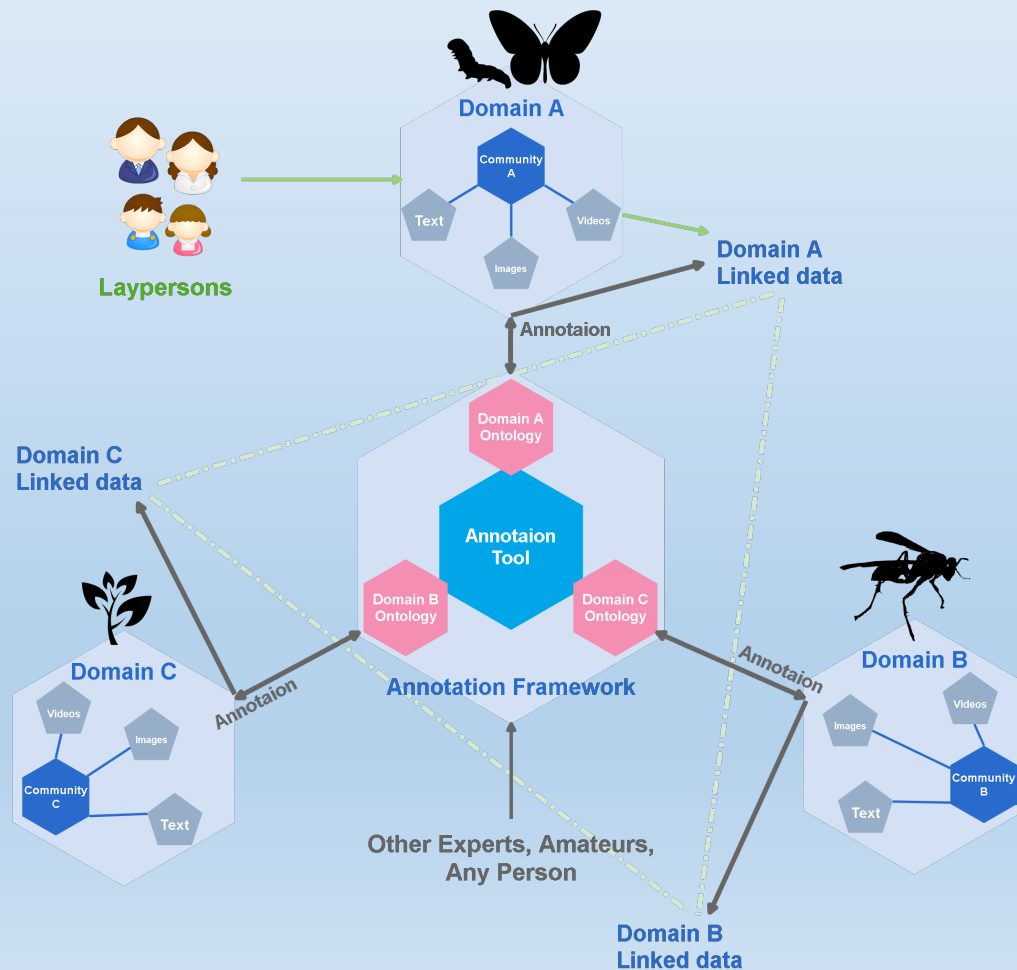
Domain A

Community A

Text

Videos

Images

Laypersons

Domain A Linked data

Annotaion

Domain A Ontology

Domain C Linked data

Annotaion Tool

Domain B Ontology

Domain C Ontology

Annotation Framework

Domain C

Videos

Images

Community C

Text

Annotaion

Annotaion

Domain B

Images

Videos

Community B

Text

Other Experts, Amateurs, Any Person

Domain B Linked data